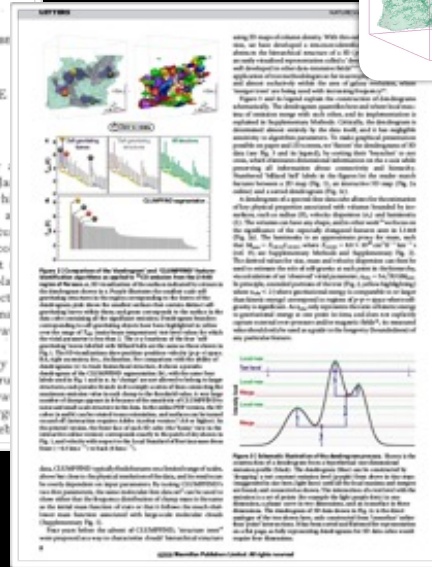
LETTERS

NATURE

Self-gravitating leaves

Self-gravitating branches

All structures

CLUMPFIND segmentation

Figure 2 | Comparison of the "dendrogram" and "CLUMPFIND" feature-identification algorithms as applied to $^{13}$CO emission from the L1448 region of Perseus.

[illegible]

Figure 3 | Schematic illustration of the dendrogram process.

Local max

Merge

Local max

Merge

Local max

©2009 Macmillan Publishers Limited. All rights reserved

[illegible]